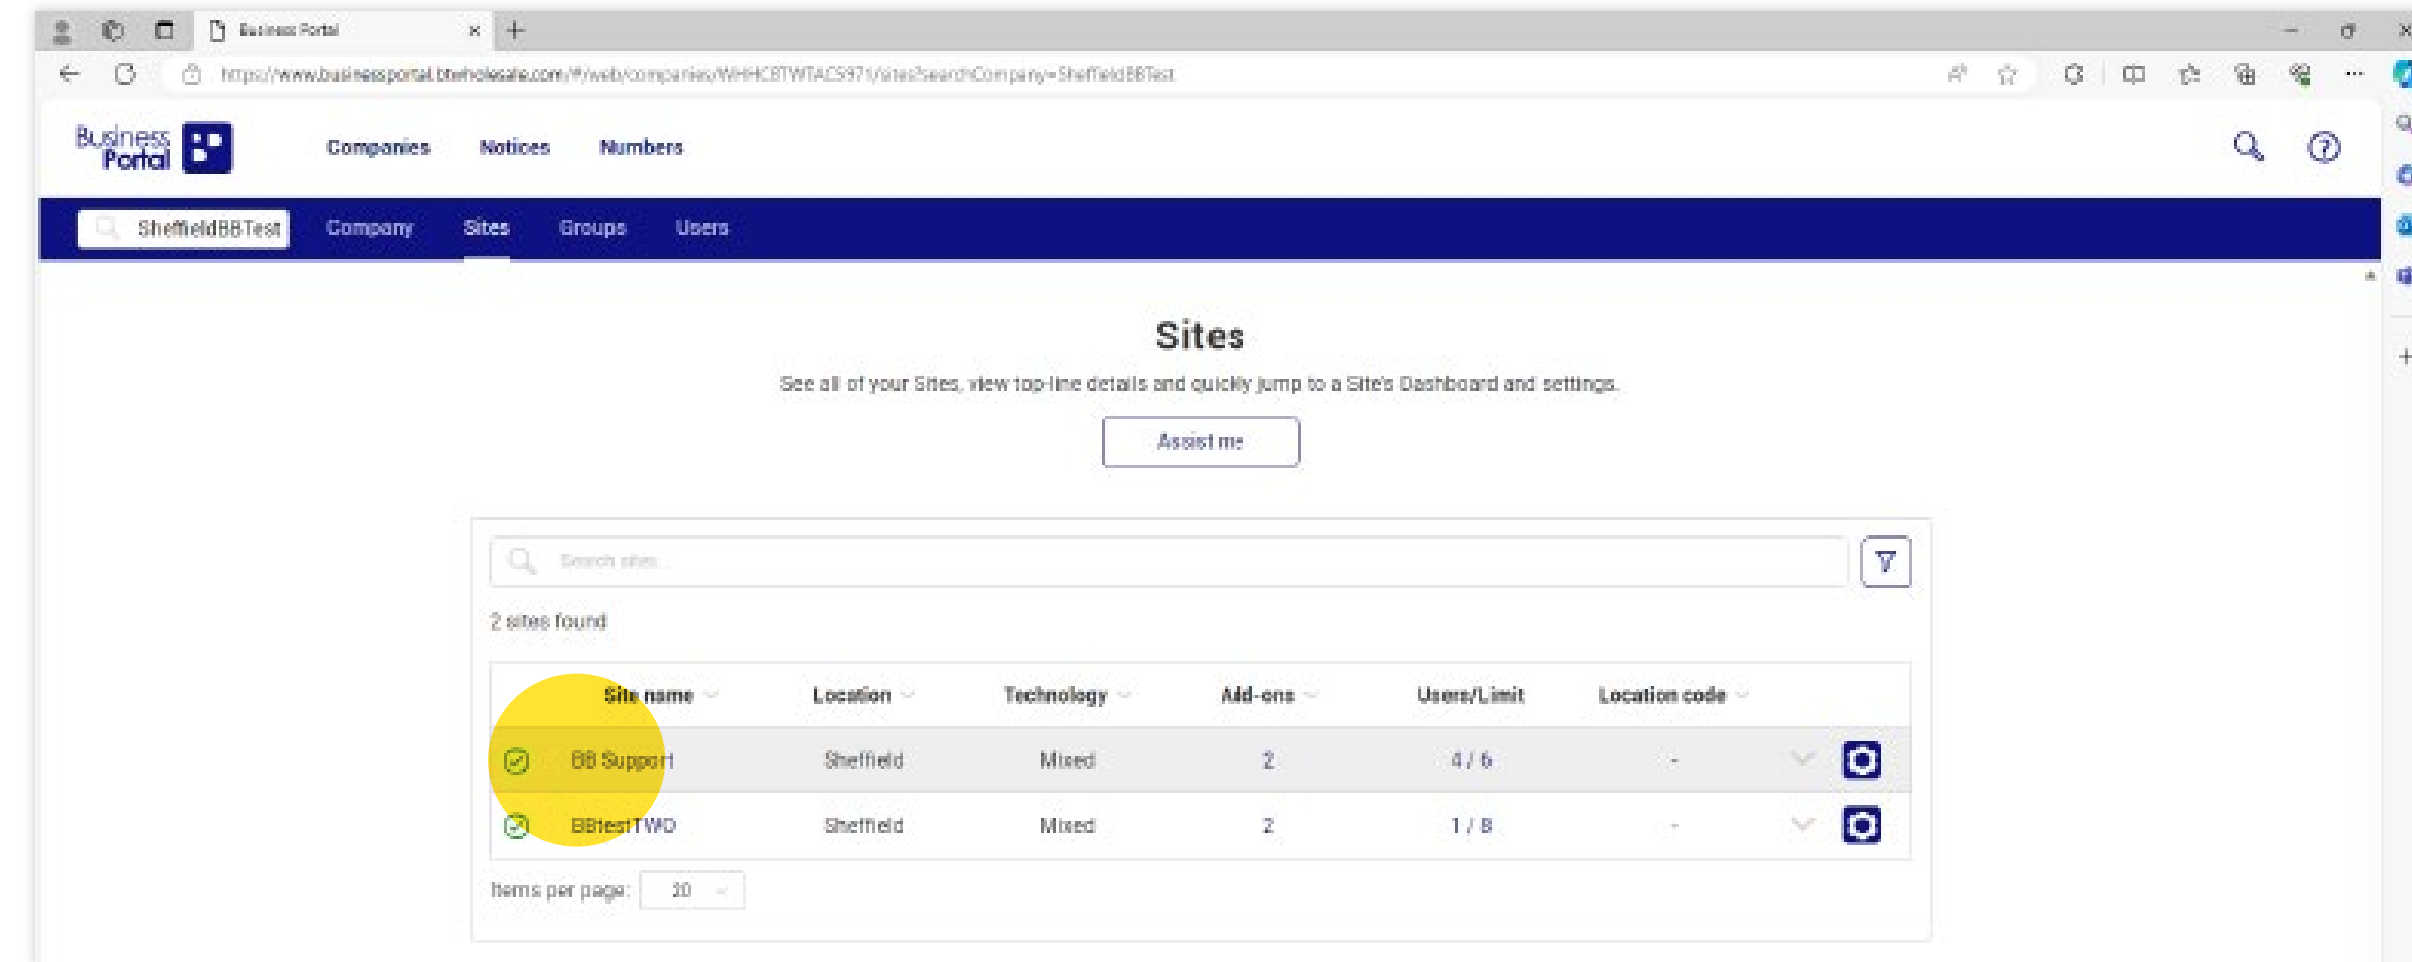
Business Portal

https://www.businessportal.btwholesale.com/#/web/companies/WHHCBTWTAC5971/sites?searchCompany=SheffieldBBTest

Business Portal

Companies Notices Numbers

SheffieldBBTest Company Sites Groups Users

Sites

See all of your Sites, view top-line details and quickly jump to a Site's Dashboard and settings.

Assist me

Search sites...

2 sites found

| Site name | Location | Technology | Add-ons | Users/Limit | Location code |
|---|---|---|---|---|---|
| BB Support | Sheffield | Mixed | 2 | 4 / 6 | - |
| BBtestTWO | Sheffield | Mixed | 2 | 1 / 8 | - |

Items per page: 20